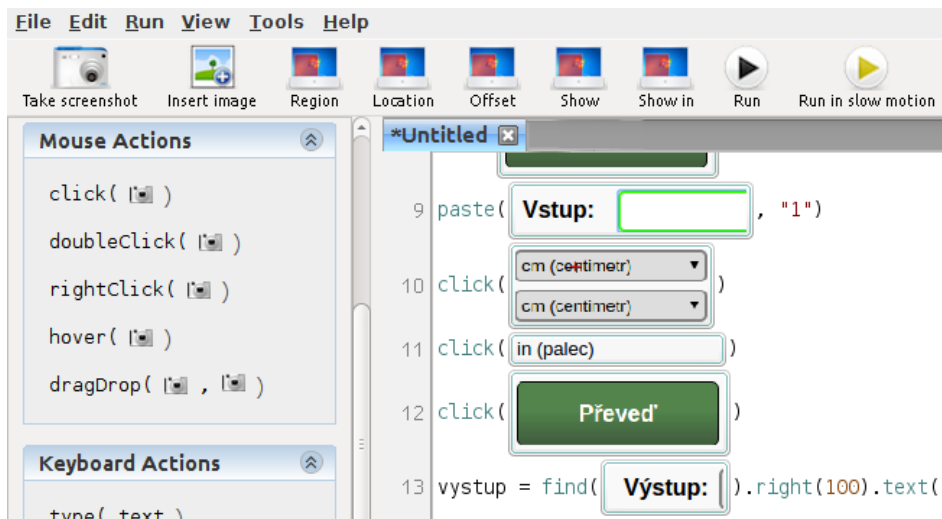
File Edit Run View Tools Help

Take screenshot
Insert image
Region
Location
Offset
Show
Show in
Run
Run in slow motion

Mouse Actions

click( )

doubleClick( )

rightClick( )

hover( )

dragDrop( , )

Keyboard Actions

type( text )

*Untitled

9 paste( Vstup: , "1")

10 click( cm (centimetr) cm (centimetr) )

11 click( in (palec) )

12 click( Převeď )

13 vystup = find( Výstup: ).right(100).text(